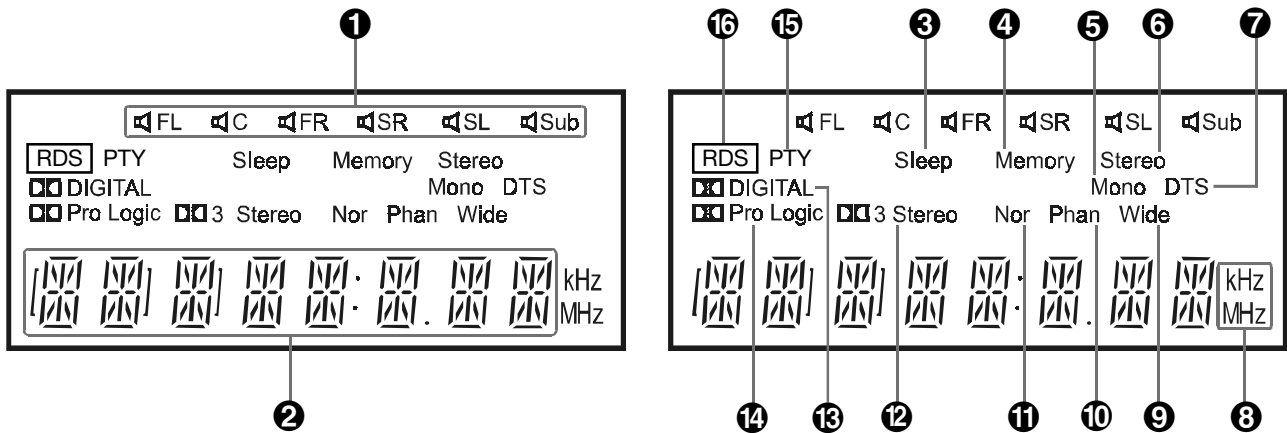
1

FL C FR SR SL Sub

RDS PTY Sleep Memory Stereo
DIGITAL Mono DTS
Pro Logic 3 Stereo Nor Phan Wide

kHz
MHz

2

16 15 3 4 5 6 7

FL C FR SR SL Sub

RDS PTY Sleep Memory Stereo
DIGITAL Mono DTS
Pro Logic 3 Stereo Nor Phan Wide

kHz
MHz

14 13 12 11 10 9 8